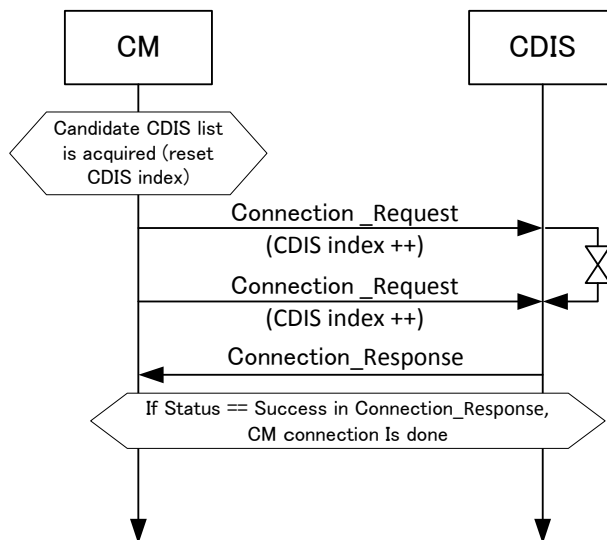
CM

CDIS

Candidate CDIS list is acquired (reset CDIS index)

Connection _Request

(CDIS index ++)

Connection _Request

(CDIS index ++)

Connection_Response

If Status == Success in Connection_Response, CM connection Is done